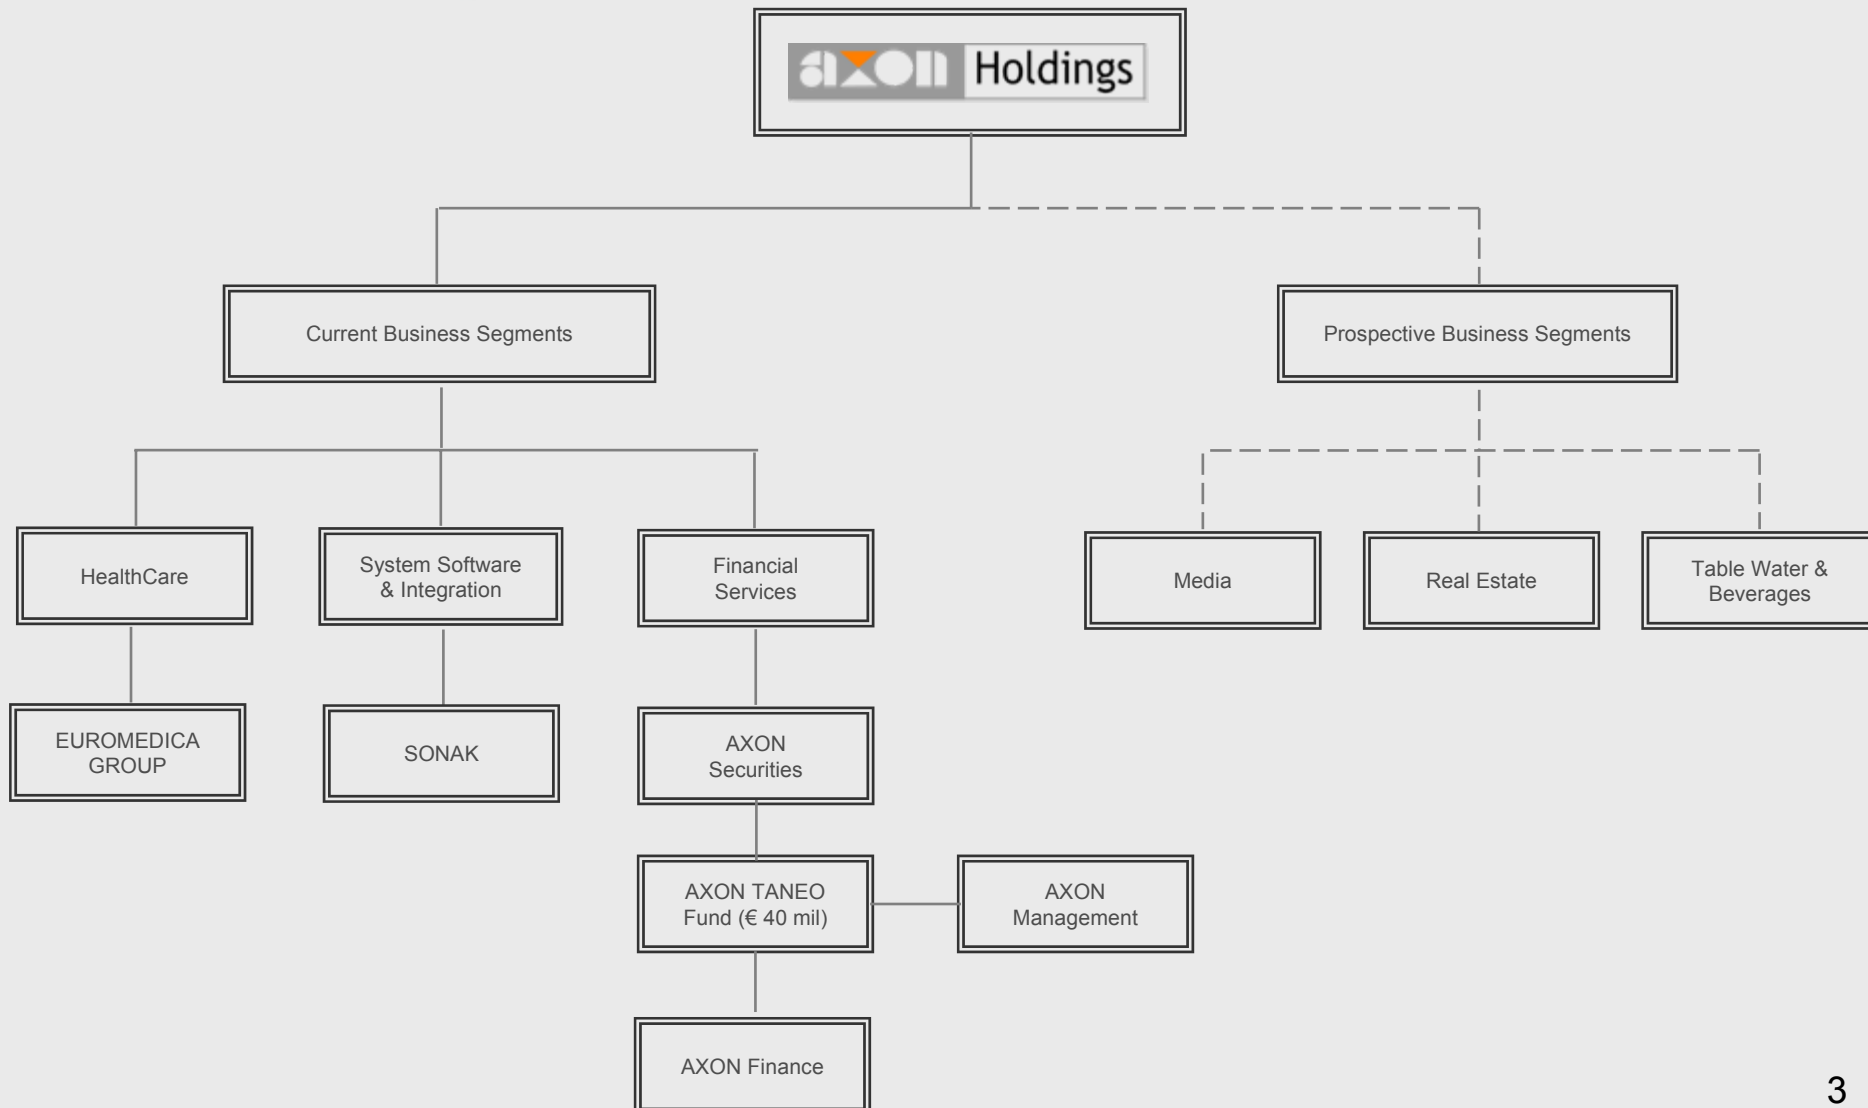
axon Holdings

Current Business Segments

Prospective Business Segments

HealthCare

System Software & Integration

Financial Services

Media

Real Estate

Table Water & Beverages

EUROMEDICA GROUP

SONAK

AXON Securities

AXON TANEO Fund (€ 40 mil)

AXON Management

AXON Finance

3